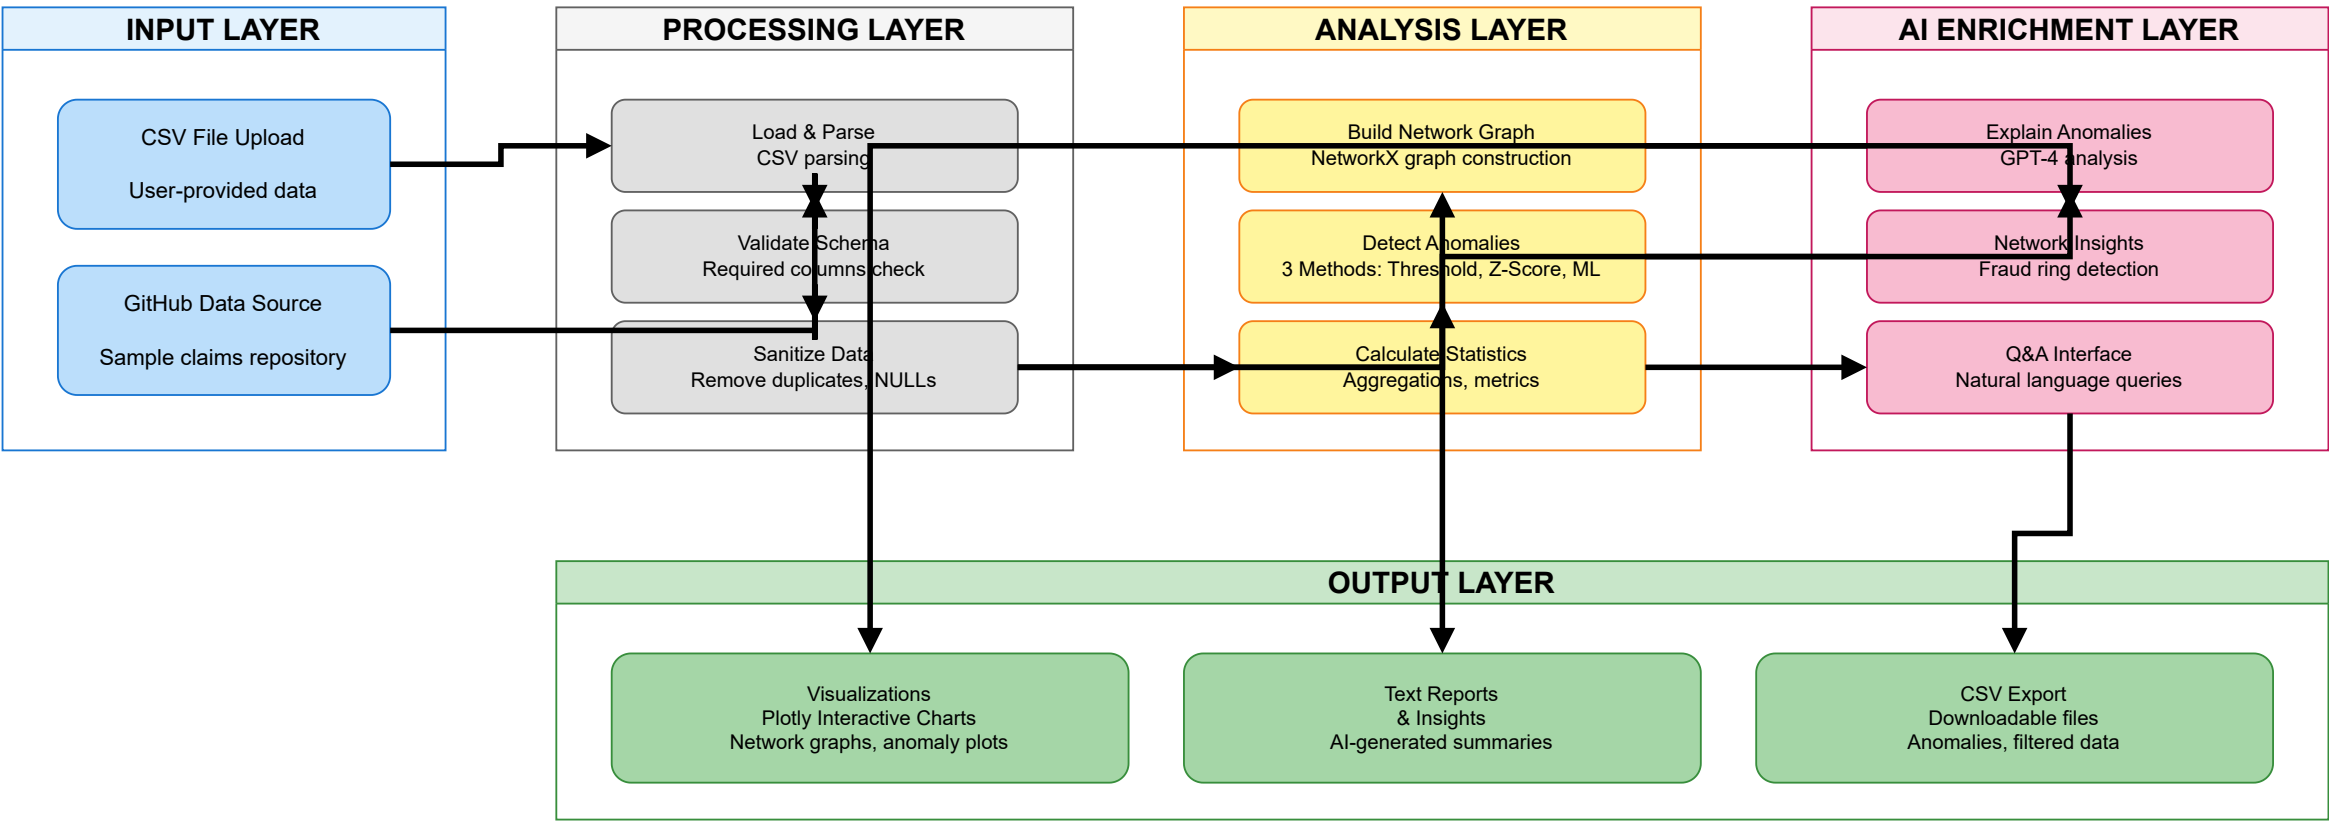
INPUT LAYER

CSV File Upload

User-provided data

GitHub Data Source

Sample claims repository

PROCESSING LAYER

Load & Parse
CSV parsing

Validate Schema
Required columns check

Sanitize Data
Remove duplicates, NULLs

ANALYSIS LAYER

Build Network Graph
NetworkX graph construction

Detect Anomalies
3 Methods: Threshold, Z-Score, ML

Calculate Statistics
Aggregations, metrics

AI ENRICHMENT LAYER

Explain Anomalies
GPT-4 analysis

Network Insights
Fraud ring detection

Q&A Interface
Natural language queries

OUTPUT LAYER

Visualizations
Plotly Interactive Charts
Network graphs, anomaly plots

Text Reports
& Insights
AI-generated summaries

CSV Export
Downloadable files
Anomalies, filtered data